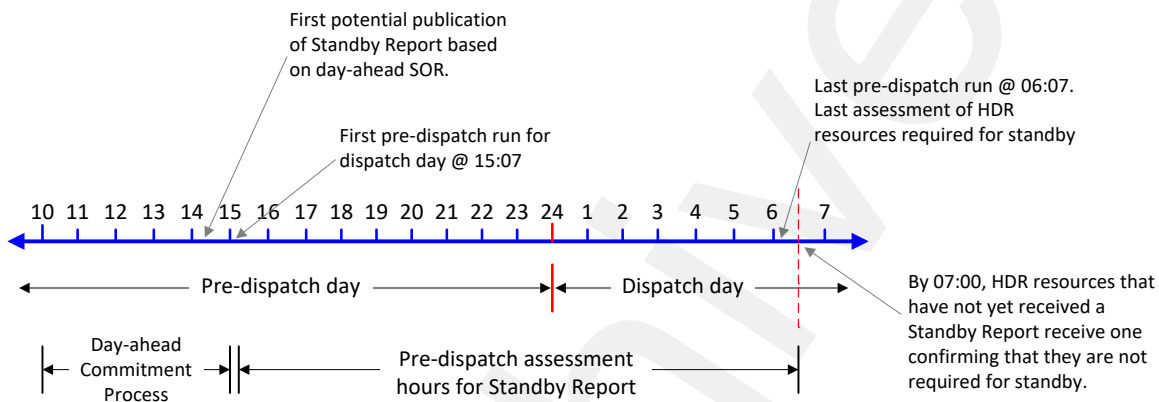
First potential publication of Standby Report based on day-ahead SOR.

First pre-dispatch run for dispatch day @ 15:07

Last pre-dispatch run @ 06:07. Last assessment of HDR resources required for standby

10 11 12 13 14 15 16 17 18 19 20 21 22 23 24 1 2 3 4 5 6 7

Pre-dispatch day

Dispatch day

By 07:00, HDR resources that have not yet received a Standby Report receive one confirming that they are not required for standby.

Day-ahead Commitment Process

Pre-dispatch assessment hours for Standby Report